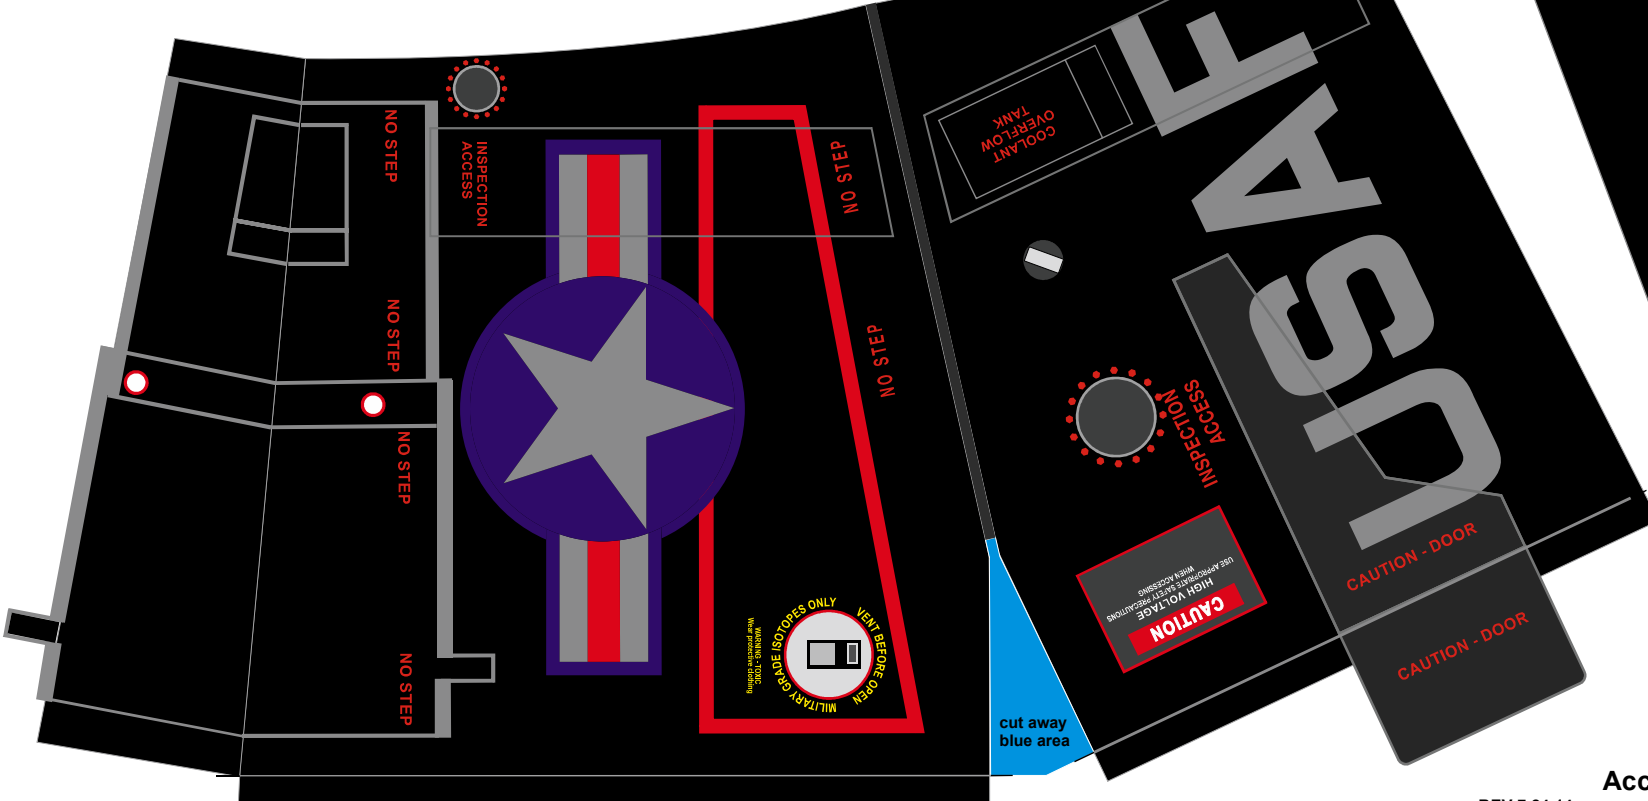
NO STEP

NO STEP

NO STEP

NO STEP

INSPECTION ACCESS

NO STEP

NO STEP

MILITARY GRADE ISOTOPES ONLY

VENT BEFORE OPEN

WARNING - TOXIC
Wear protective clothing

COOLANT OVERFLOW TANK

USAF

INSPECTION ACCESS

CAUTION
HIGH VOLTAGE
USE APPROPRIATE SAFETY PRECAUTIONS WHEN ACCESSING

CAUTION - DOOR

CAUTION - DOOR

cut away blue area

Acc